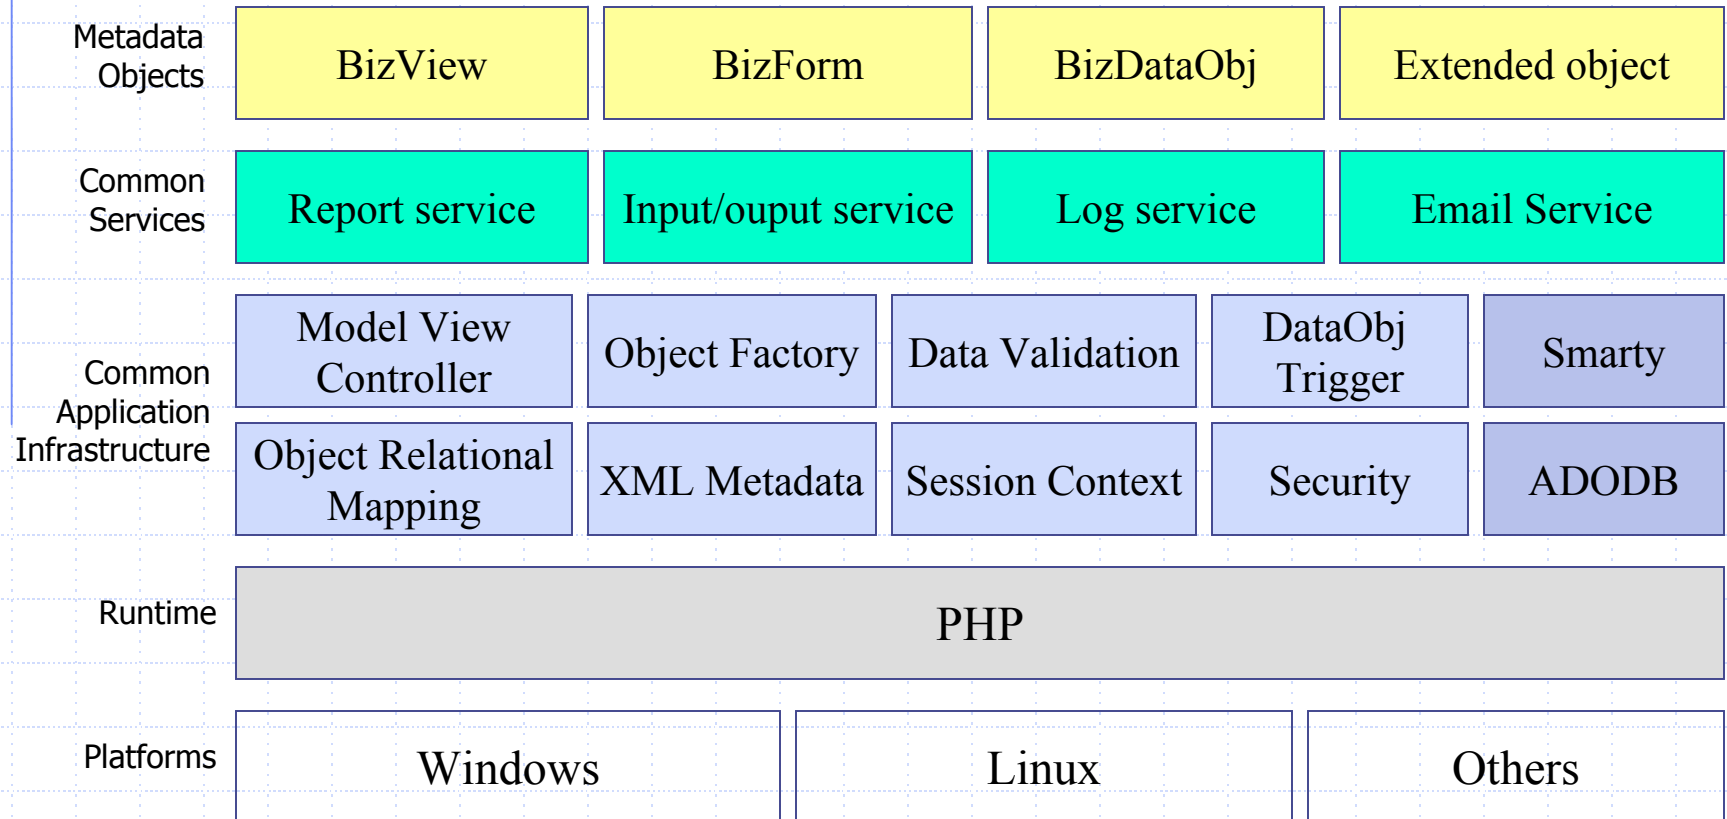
| | | | | | |
|---|---|---|---|---|---|
| Metadata Objects | BizView | BizForm | BizDataObj | Extended object | |
| Common Services | Report service | Input/ouput service | Log service | Email Service | |
| Common Application Infrastructure | Model View Controller | Object Factory | Data Validation | DataObj Trigger | Smarty |
| | Object Relational Mapping | XML Metadata | Session Context | Security | ADODB |
| Runtime | PHP | | | | |
| Platforms | Windows | Linux | Others | | |